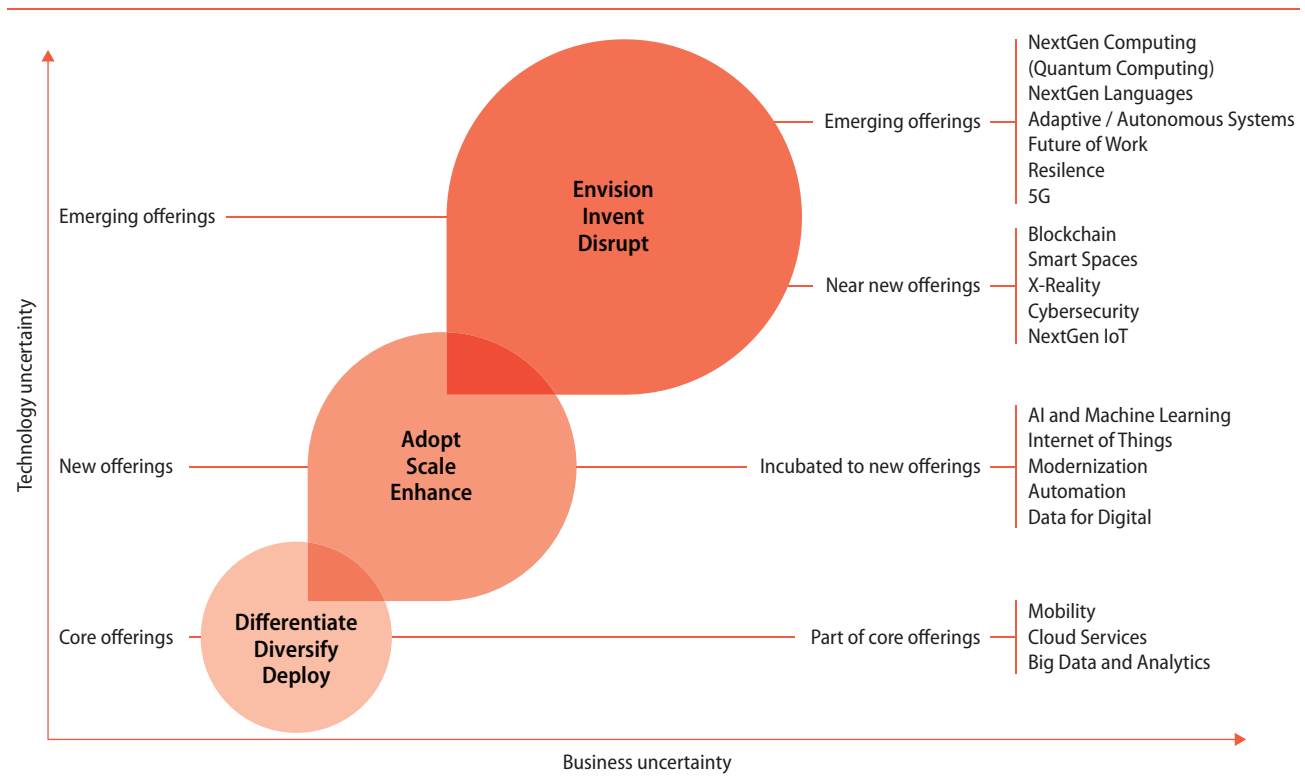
Technology uncertainty

Emerging offerings

Envision
Invent
Disrupt

Emerging offerings

NextGen Computing
(Quantum Computing)
NextGen Languages
Adaptive / Autonomous Systems
Future of Work
Resilence
5G

Near new offerings

Blockchain
Smart Spaces
X-Reality
Cybersecurity
NextGen IoT

New offerings

Adopt
Scale
Enhance

Incubated to new offerings

AI and Machine Learning
Internet of Things
Modernization
Automation
Data for Digital

Core offerings

Differentiate
Diversify
Deploy

Part of core offerings

Mobility
Cloud Services
Big Data and Analytics

Business uncertainty